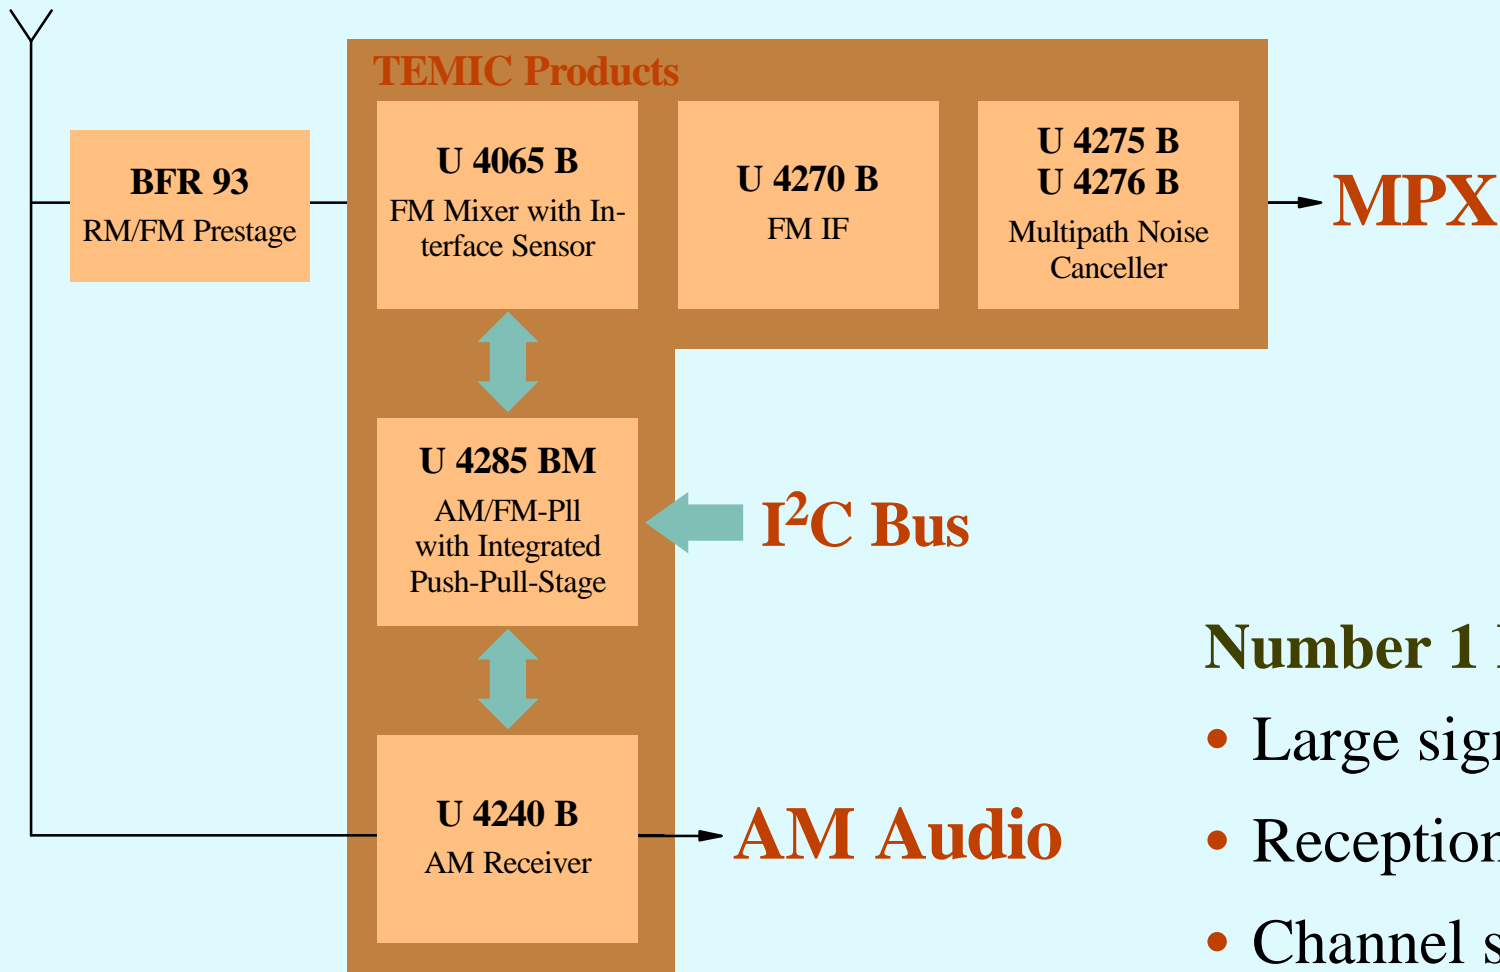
TEMIC Products

BFR 93
RM/FM Prestage

U 4065 B
FM Mixer with Interface Sensor

U 4270 B
FM IF

U 4275 B
U 4276 B
Multipath Noise Canceller

MPX

U 4285 BM
AM/FM-Pll with Integrated Push-Pull-Stage

$I^2C$ Bus

U 4240 B
AM Receiver

AM Audio

Number 1 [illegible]

• Large sig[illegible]

• Reception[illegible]

• Channel s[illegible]